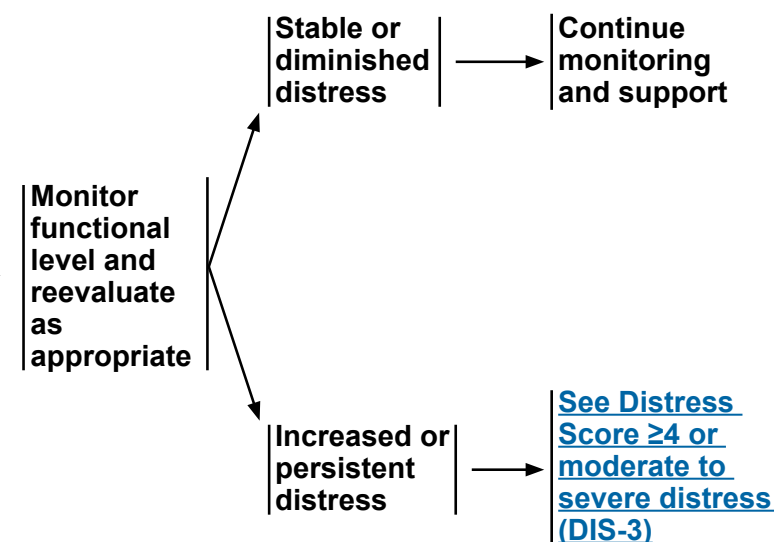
Monitor functional level and reevaluate as appropriate

Stable or diminished distress

Continue monitoring and support

Increased or persistent distress

See Distress Score ≥4 or moderate to severe distress (DIS-3)